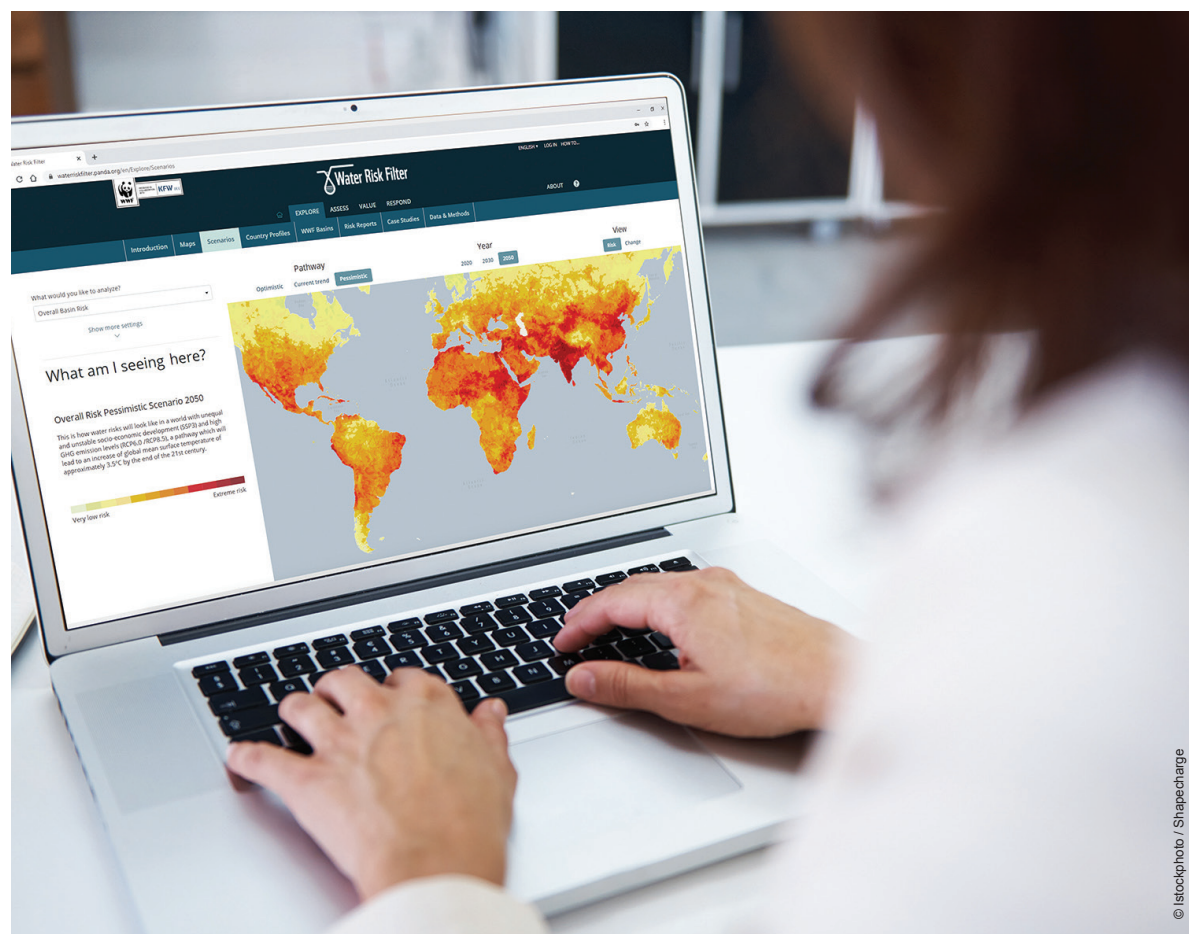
Water Risk Filter
waterriskfilter.panda.org/en/Explore/Scenarios

ENGLISH LOG IN HOW TO...

WWF KfW

Water Risk Filter

ABOUT ?

EXPLORE ASSESS VALUE RESPOND

Introduction Maps Scenarios Country Profiles WWF Basins Risk Reports Case Studies Data & Methods

Year
2020 2030 2050

View
Risk Change

Pathway
Optimistic Current trend Pessimistic

What would you like to analyze?
Overall Basin Risk

Show more settings

What am I seeing here?

Overall Risk Pessimistic Scenario 2050

This is how water risks will look like in a world with unequal and unstable socio-economic development (SSP3) and high GHG emission levels (RCP6.0 /RCP8.5), a pathway which will lead to an increase of global mean surface temperature of approximately 3.5°C by the end of the 21st century.

Very low risk
Extreme risk

© Istockphoto / Shapecharge